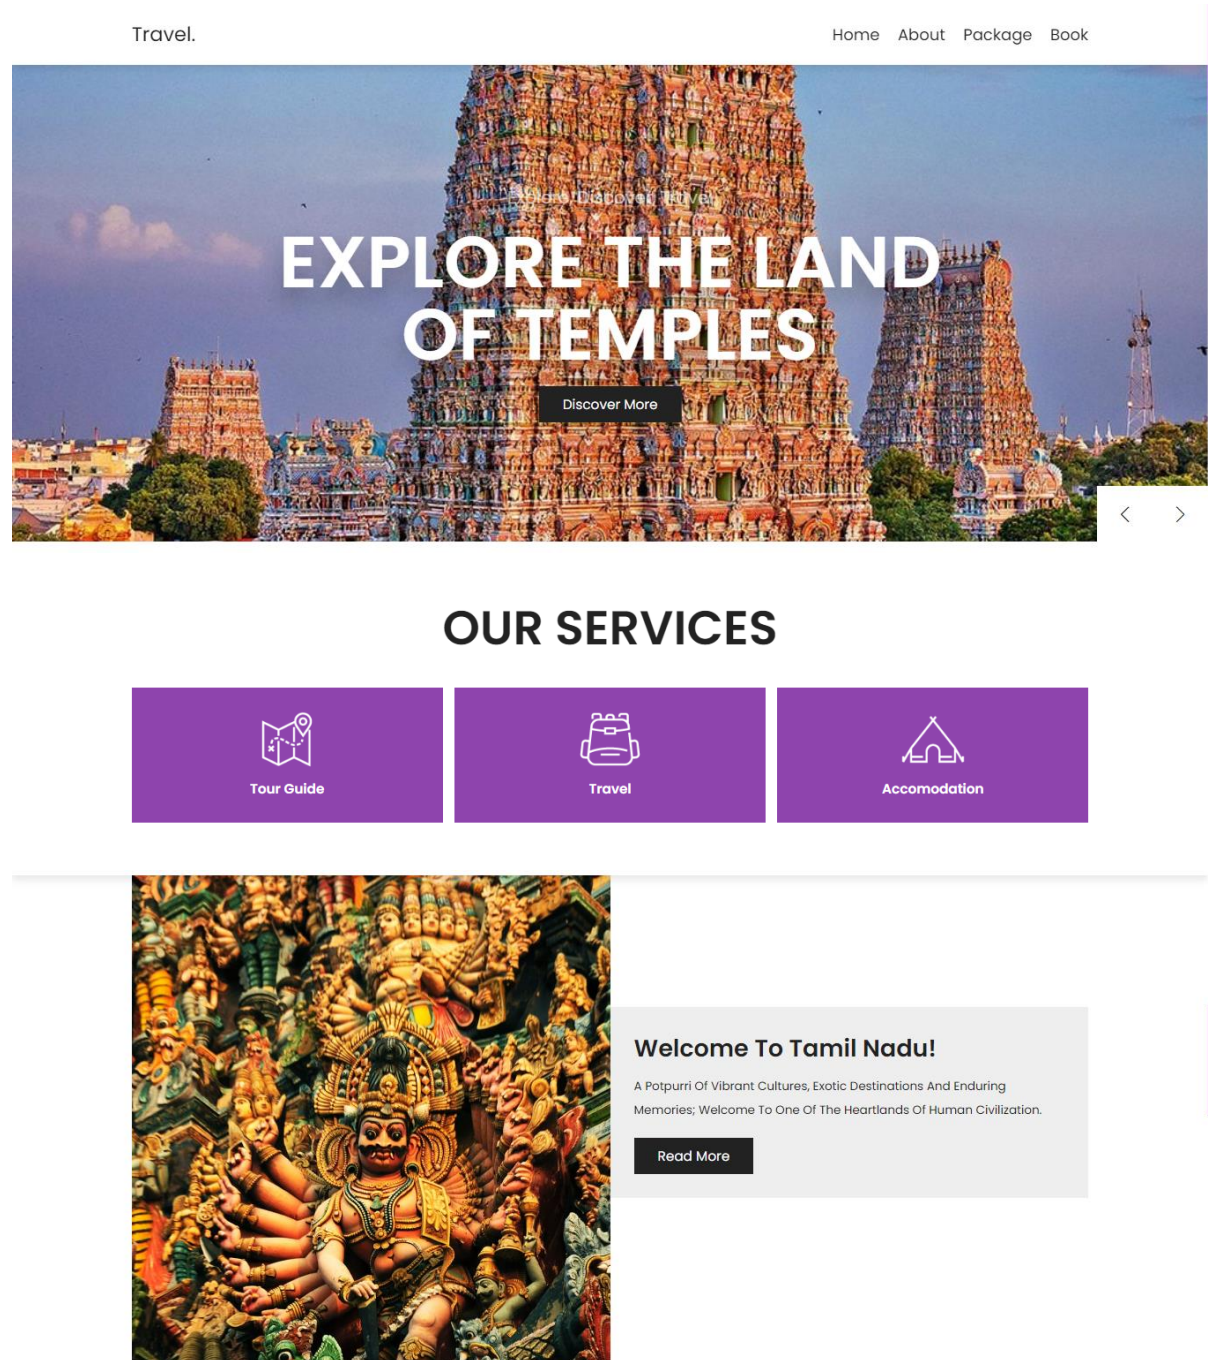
Travel.

Home About Package Book

Explore Discover Travel

EXPLORE THE LAND OF TEMPLES

Discover More

OUR SERVICES

Tour Guide

Travel

Accomodation

Welcome To Tamil Nadu!

A Potpurri Of Vibrant Cultures, Exotic Destinations And Enduring Memories; Welcome To One Of The Heartlands Of Human Civilization.

Read More